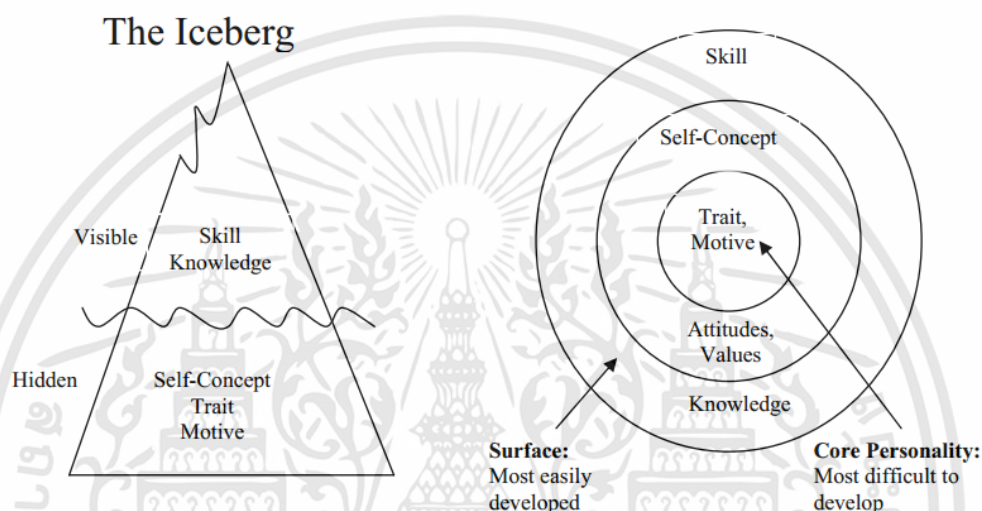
The Iceberg

Visible

Skill
Knowledge

Hidden

Self-Concept
Trait
Motive

Skill

Self-Concept

Trait,
Motive

Attitudes,
Values

Knowledge

**Surface:**
Most easily developed

**Core Personality:**
Most difficult to develop